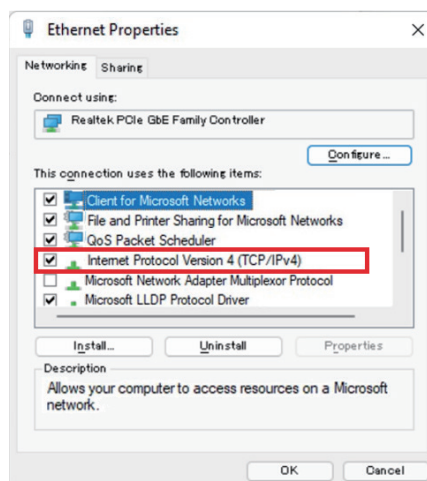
Ethernet Properties

Networking Sharing

Connect using:

Realtek PCIe GbE Family Controller

Configure...

This connection uses the following items:

Client for Microsoft Networks
File and Printer Sharing for Microsoft Networks
QoS Packet Scheduler
Internet Protocol Version 4 (TCP/IPv4)
Microsoft Network Adapter Multiplexor Protocol
Microsoft LLDP Protocol Driver

Install... Uninstall Properties

Description
Allows your computer to access resources on a Microsoft network.

OK Cancel